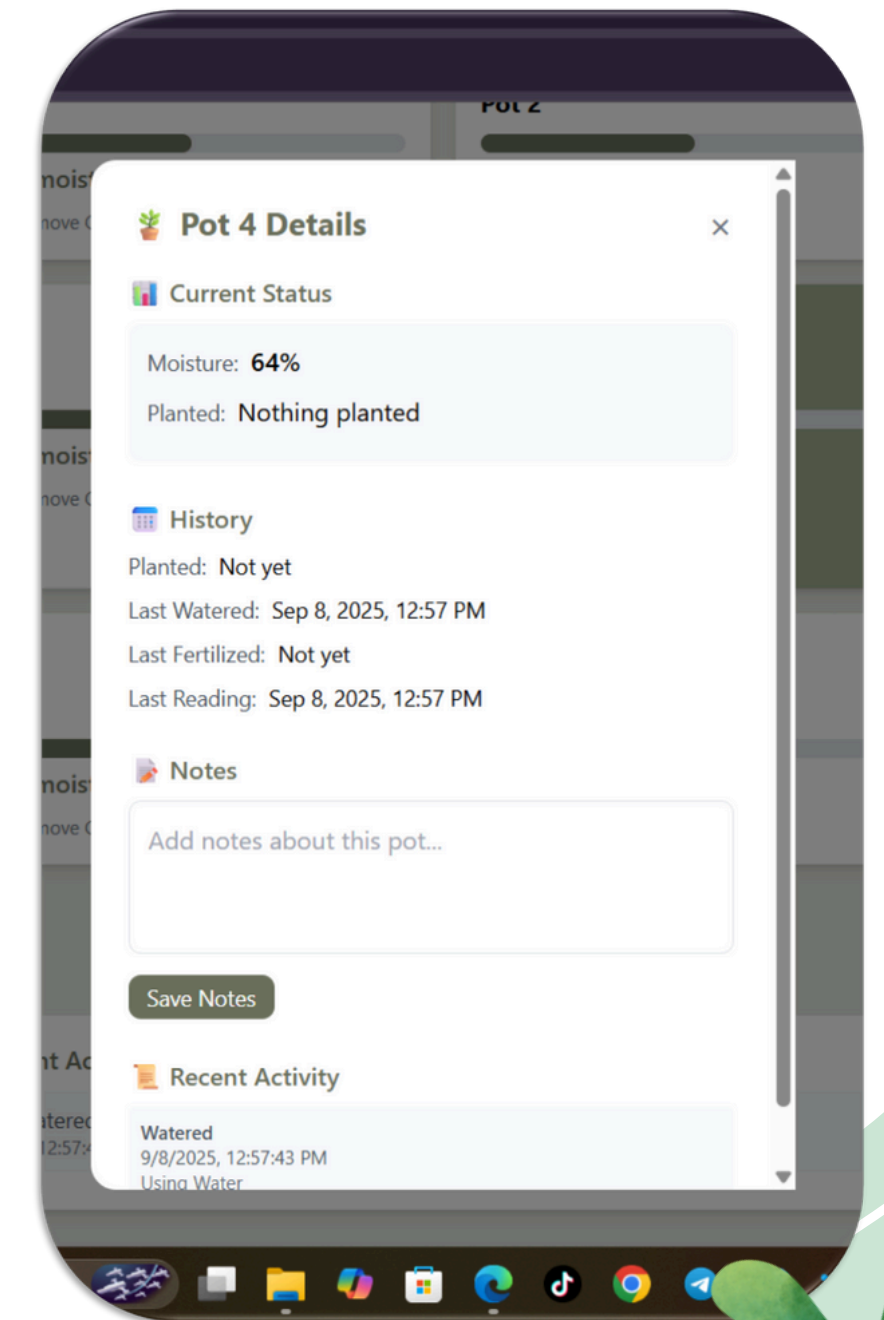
Pot 2

mois

move C

Pot 4 Details

×

Current Status

Moisture: 64%

Planted: Nothing planted

mois

move C

History

Planted: Not yet

Last Watered: Sep 8, 2025, 12:57 PM

Last Fertilized: Not yet

Last Reading: Sep 8, 2025, 12:57 PM

mois

move C

Notes

Add notes about this pot...

Save Notes

nt Ac

Recent Activity

atered

12:57:

Watered

9/8/2025, 12:57:43 PM

Using Water